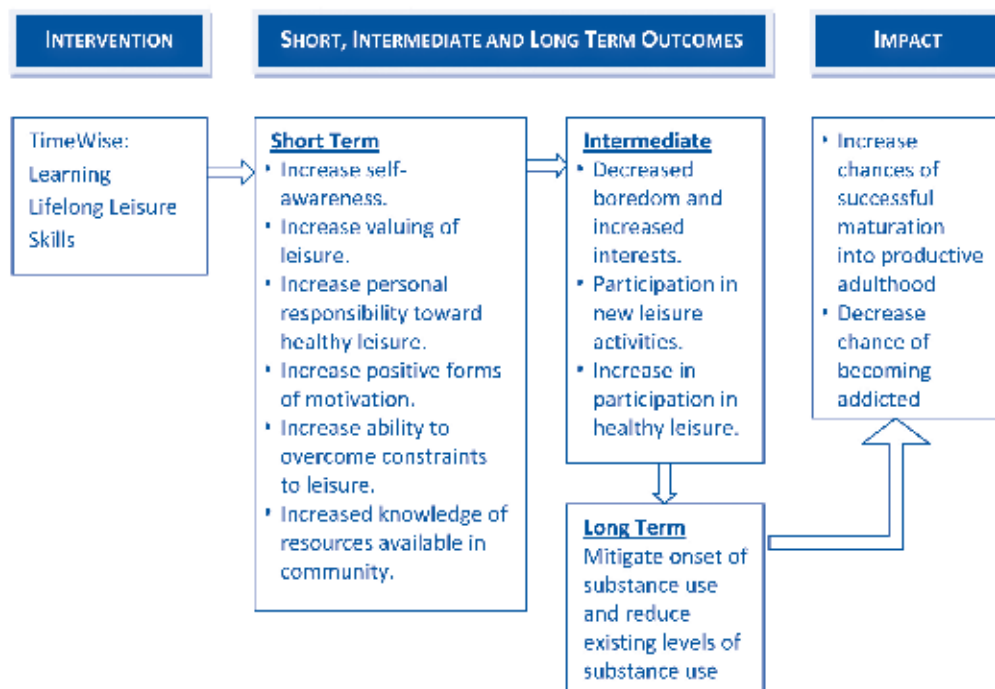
INTERVENTION

SHORT, INTERMEDIATE AND LONG TERM OUTCOMES

IMPACT

TimeWise: Learning Lifelong Leisure Skills

Short Term
• Increase self-awareness.
• Increase valuing of leisure.
• Increase personal responsibility toward healthy leisure.
• Increase positive forms of motivation.
• Increase ability to overcome constraints to leisure.
• Increased knowledge of resources available in community.

Intermediate
• Decreased boredom and increased interests.
• Participation in new leisure activities.
• Increase in participation in healthy leisure.

Long Term
Mitigate onset of substance use and reduce existing levels of substance use

• Increase chances of successful maturation into productive adulthood
• Decrease chance of becoming addicted